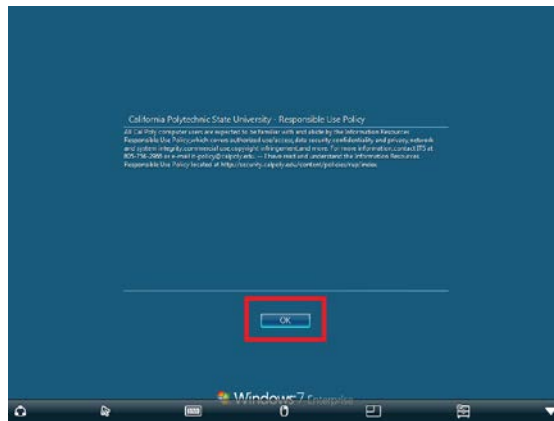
California Polytechnic State University - Responsible Use Policy

All Cal Poly computer users are expected to be familiar with and abide by the Information Resources Responsible Use Policy,which covers authorized use/access,data security,confidentiality and privacy,network and system integrity,commercial use,copyright infringement,and more. For more information,contact ITS at 805-756-2866 or e-mail it-policy@calpoly.edu. -- I have read and understand the Information Resources Responsible Use Policy located at http://security.calpoly.edu/content/policies/rup/index

OK

Windows 7 Enterprise